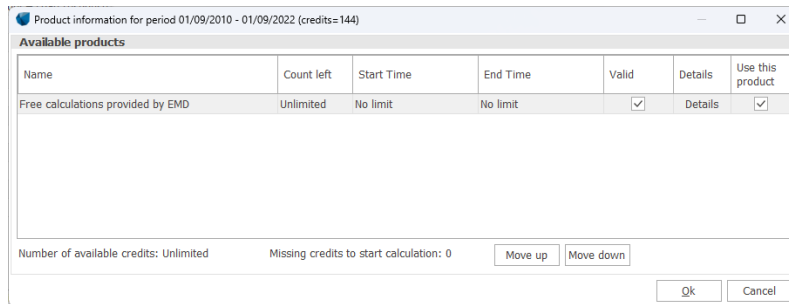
Product information for period 01/09/2010 - 01/09/2022 (credits=144)

Available products

| Name | Count left | Start Time | End Time | Valid | Details | Use this product |
|---|---|---|---|---|---|---|
| Free calculations provided by EMD | Unlimited | No limit | No limit | ✓ | Details | ✓ |

Number of available credits: Unlimited

Missing credits to start calculation: 0

Move up

Move down

Ok

Cancel